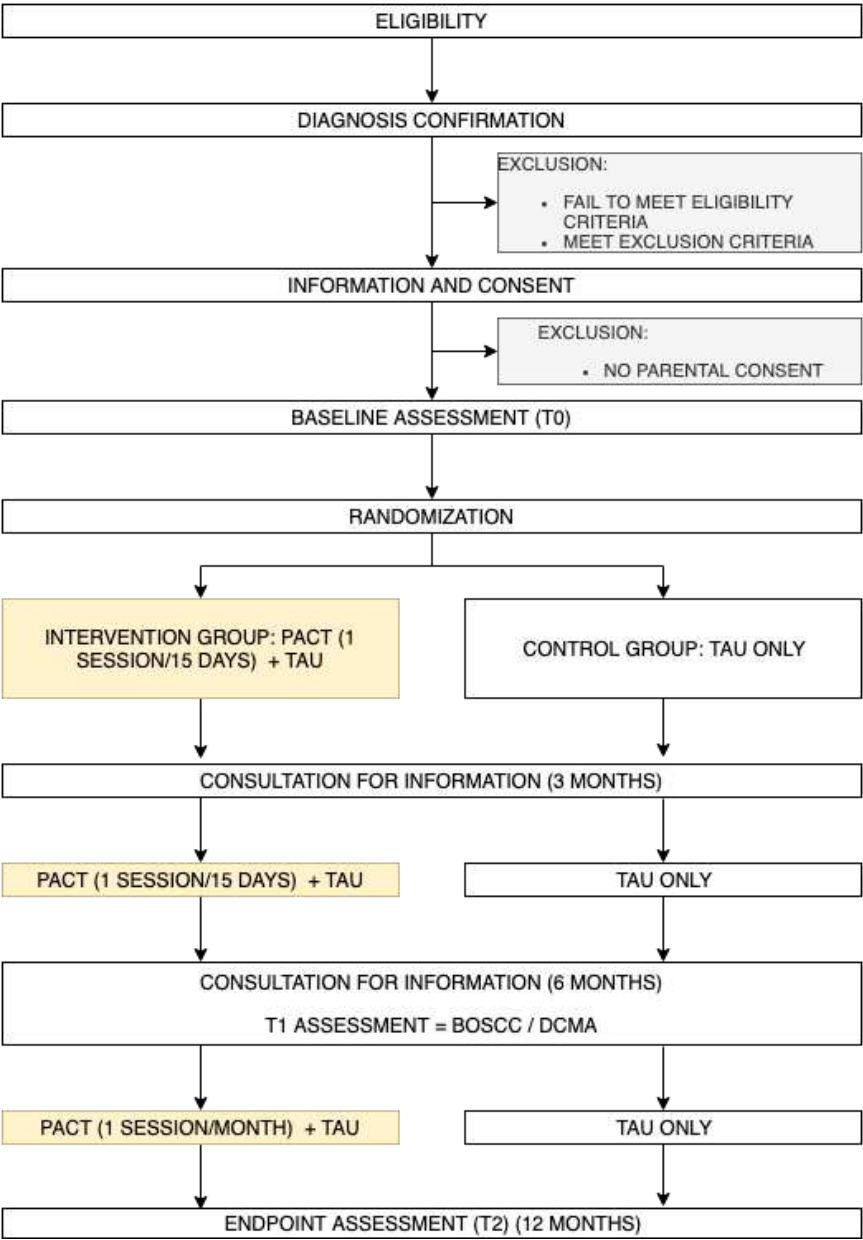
ELIGIBILITY

DIAGNOSIS CONFIRMATION

EXCLUSION:

- FAIL TO MEET ELIGIBILITY CRITERIA
- MEET EXCLUSION CRITERIA

INFORMATION AND CONSENT

EXCLUSION:

- NO PARENTAL CONSENT

BASELINE ASSESSMENT (T0)

RANDOMIZATION

INTERVENTION GROUP: PACT (1 SESSION/15 DAYS) + TAU

CONTROL GROUP: TAU ONLY

CONSULTATION FOR INFORMATION (3 MONTHS)

PACT (1 SESSION/15 DAYS) + TAU

TAU ONLY

CONSULTATION FOR INFORMATION (6 MONTHS)

T1 ASSESSMENT = BOSCC / DCMA

PACT (1 SESSION/MONTH) + TAU

TAU ONLY

ENDPOINT ASSESSMENT (T2) (12 MONTHS)